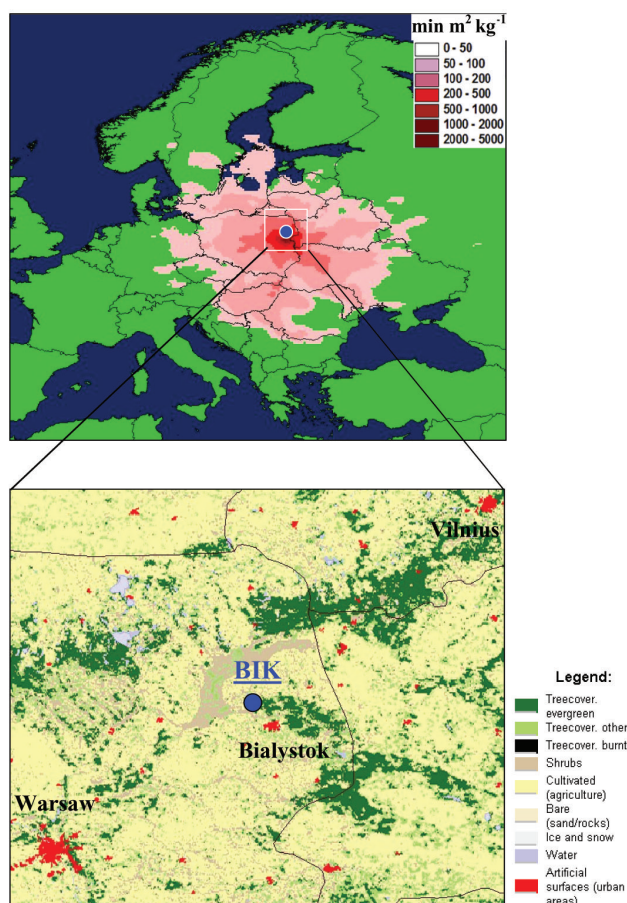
min $m^2$ $kg^{-1}$
0 - 50
50 - 100
100 - 200
200 - 500
500 - 1000
1000 - 2000
2000 - 5000

Vilnius
BIK
Bialystok
Warsaw

Legend:
Treecover. evergreen
Treecover. other
Treecover. burnt
Shrubs
Cultivated (agriculture)
Bare (sand/rocks)
Ice and snow
Water
Artificial surfaces (urban areas)